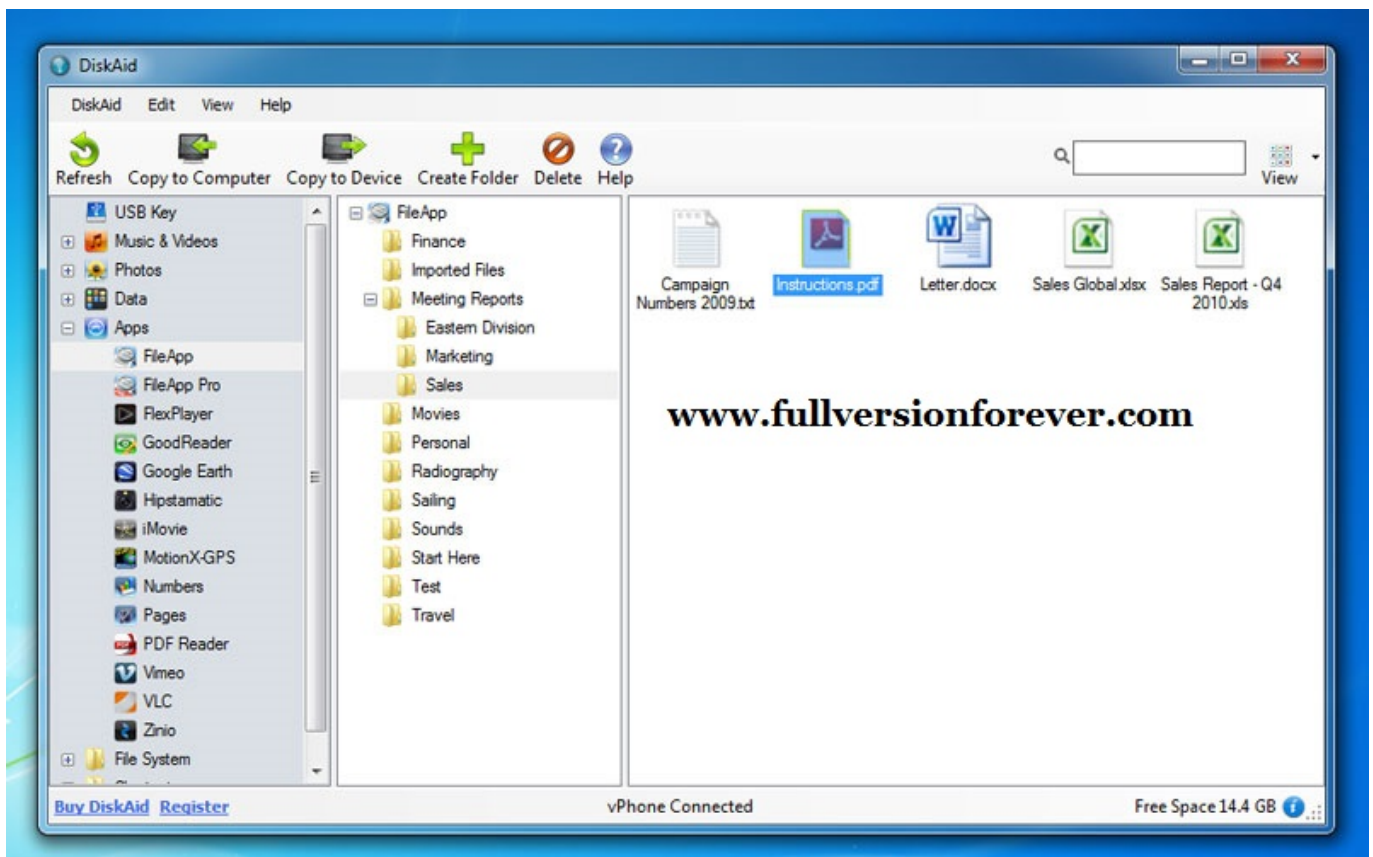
DiskAid

DiskAid Edit View Help

Refresh Copy to Computer Copy to Device Create Folder Delete Help

View

USB Key
Music & Videos
Photos
Data
Apps
FileApp
FileApp Pro
FlexPlayer
GoodReader
Google Earth
Hipstamatic
iMovie
MotionX-GPS
Numbers
Pages
PDF Reader
Vimeo
VLC
Zinio
File System

FileApp
Finance
Imported Files
Meeting Reports
Eastern Division
Marketing
Sales
Movies
Personal
Radiography
Sailing
Sounds
Start Here
Test
Travel

Campaign Numbers 2009.txt
Instructions.pdf
Letter.docx
Sales Global.xlsx
Sales Report - Q4 2010.xls

www.fullversionforever.com

Buy DiskAid Register
vPhone Connected
Free Space 14.4 GB